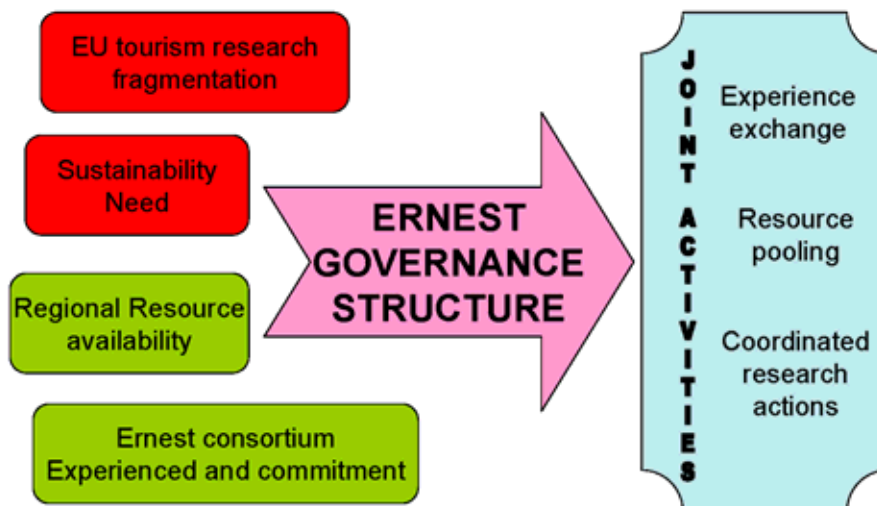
EU tourism research fragmentation

Sustainability Need

Regional Resource availability

Ernest consortium Experienced and commitment

ERNEST GOVERNANCE STRUCTURE

JOINT ACTIVITIES

Experience exchange

Resource pooling

Coordinated research actions